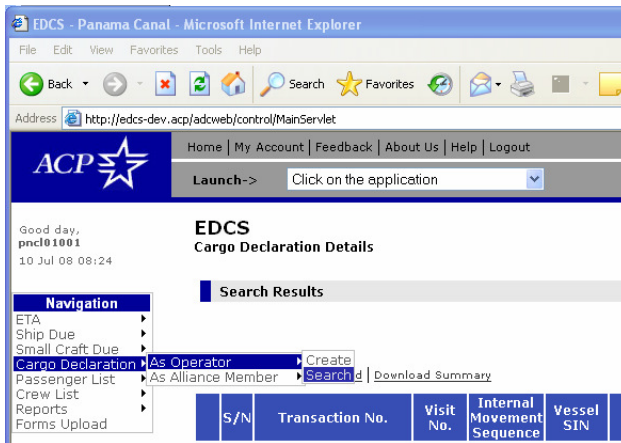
EDCS - Panama Canal - Microsoft Internet Explorer

File Edit View Favorites Tools Help

Back Search Favorites

Address http://edcs-dev.acp/adcweb/control/MainServlet

ACP

Home | My Account | Feedback | About Us | Help | Logout

Launch-> Click on the application

Good day,
pncl01001
10 Jul 08 08:24

EDCS
Cargo Declaration Details

Search Results

Navigation
ETA
Ship Due
Small Craft Due
Cargo Declaration
Passenger List
Crew List
Reports
Forms Upload

As Operator
As Alliance Member

Create
Search

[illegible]d | Download Summary

| S/N | Transaction No. | Visit No. | Internal Movement Sequence | Vessel SIN |
|---|---|---|---|---|